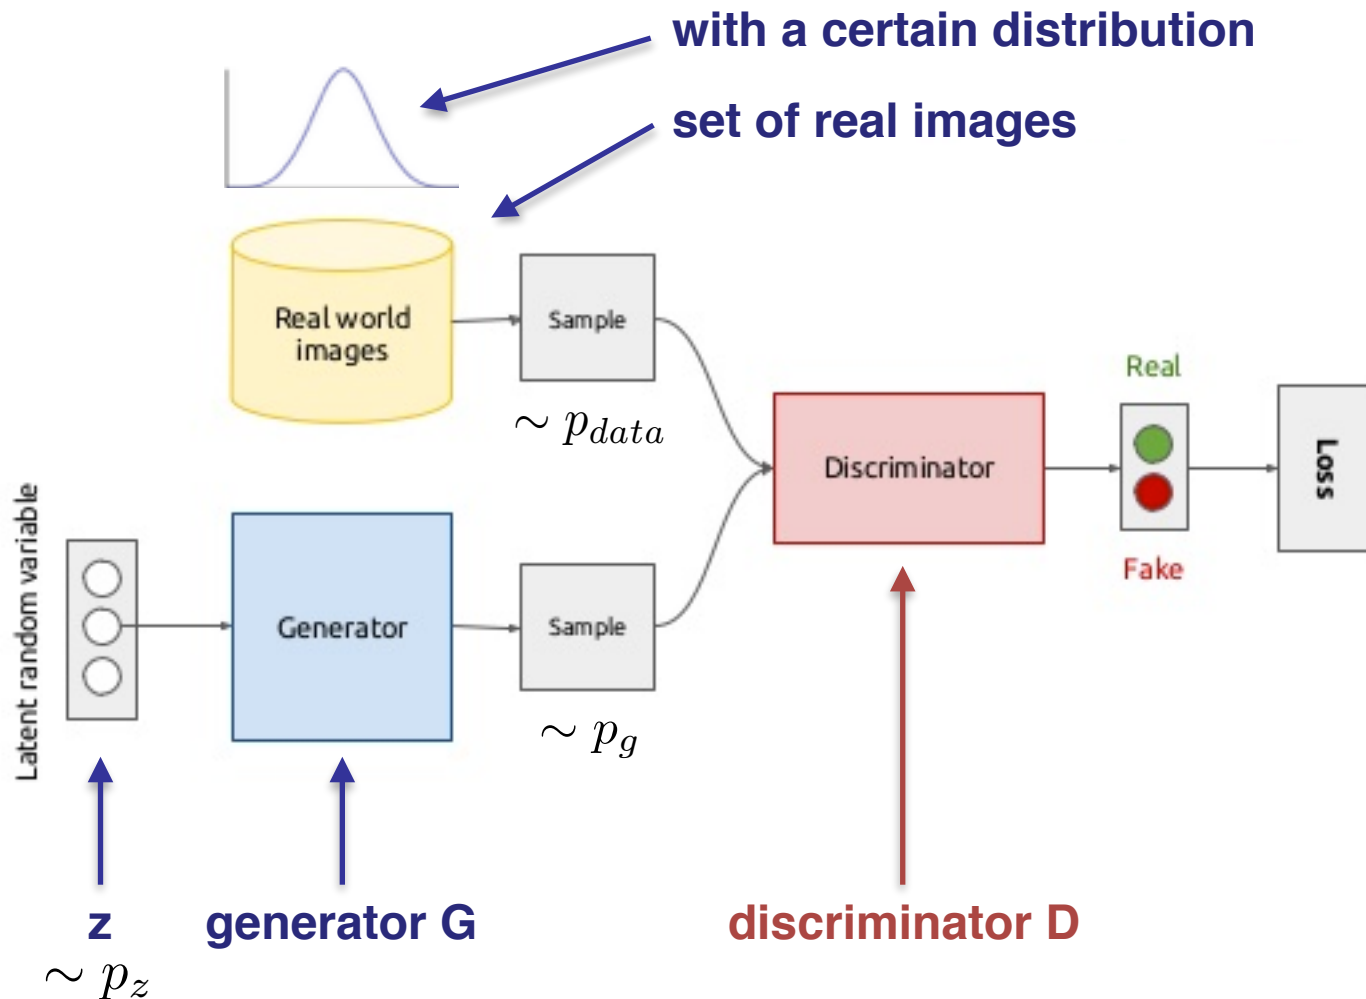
with a certain distribution

set of real images

Real world images

Sample

$\sim p_{data}$

Real

Discriminator

Loss

Fake

Latent random variable

Generator

Sample

$\sim p_g$

z

$\sim p_z$

generator G

discriminator D